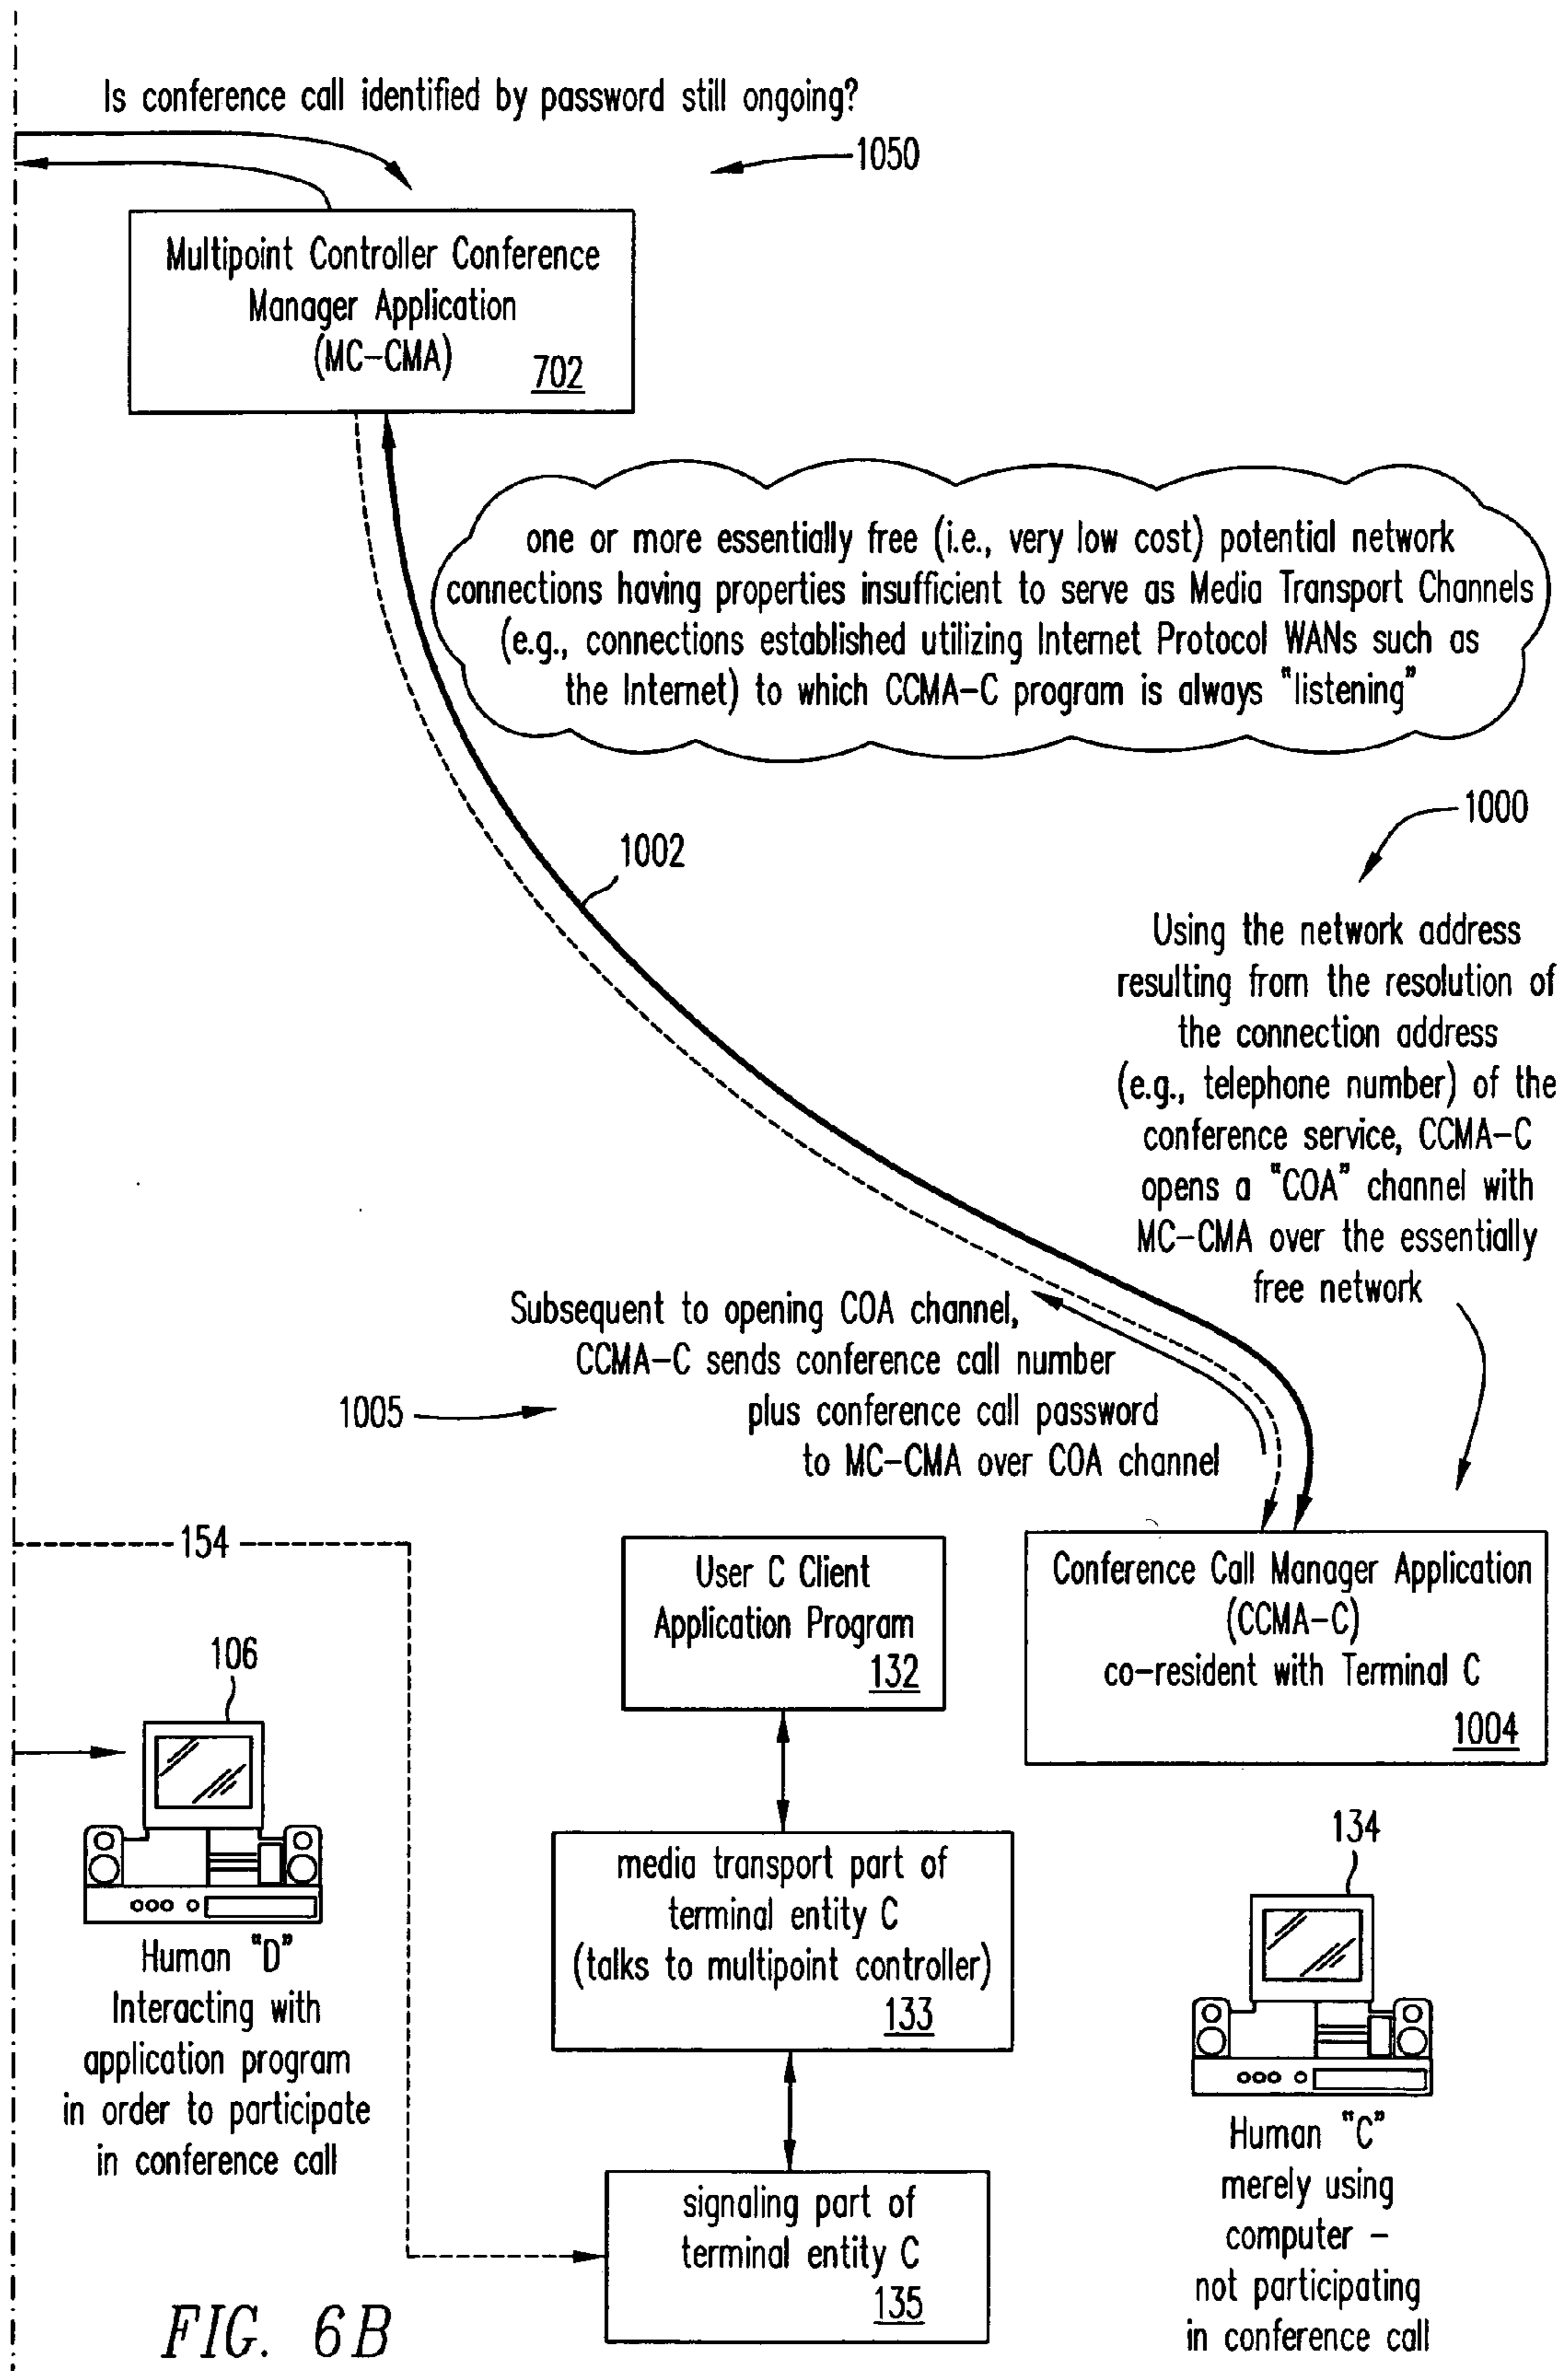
Is conference call identified by password still ongoing?

1050

Multipoint Controller Conference Manager Application (MC-CMA) 702

one or more essentially free (i.e., very low cost) potential network connections having properties insufficient to serve as Media Transport Channels (e.g., connections established utilizing Internet Protocol WANs such as the Internet) to which CCMA-C program is always "listening"

1000

1002

Using the network address resulting from the resolution of the connection address (e.g., telephone number) of the conference service, CCMA-C opens a "COA" channel with MC-CMA over the essentially free network

Subsequent to opening COA channel, CCMA-C sends conference call number plus conference call password to MC-CMA over COA channel

1005

154

User C Client Application Program 132

Conference Call Manager Application (CCMA-C) co-resident with Terminal C 1004

106

Human "D" Interacting with application program in order to participate in conference call

media transport part of terminal entity C (talks to multipoint controller) 133

134

Human "C" merely using computer - not participating in conference call

signaling part of terminal entity C 135

FIG. 6B